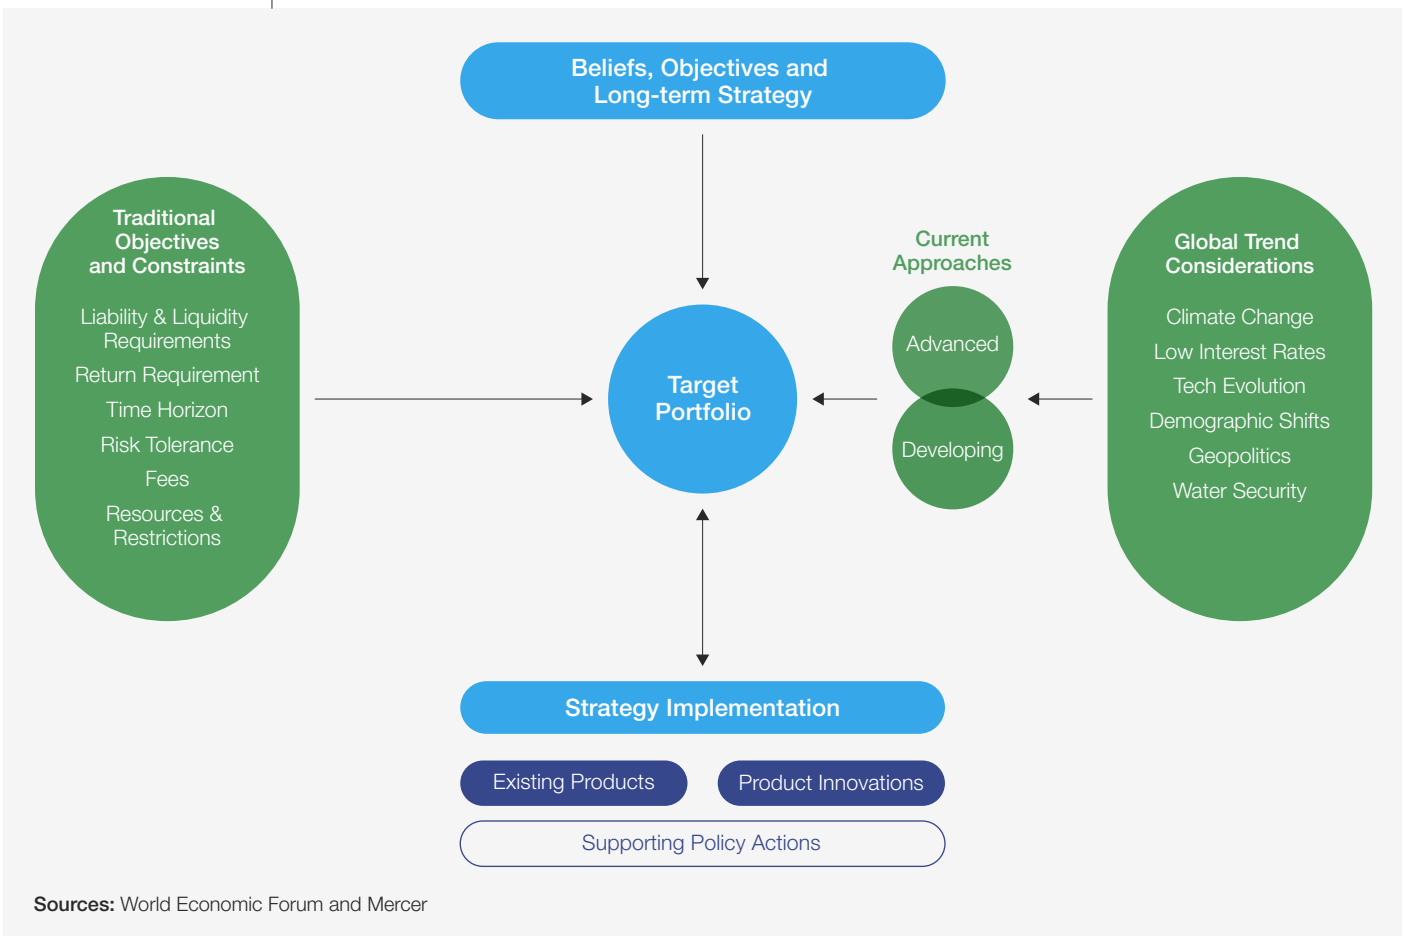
Beliefs, Objectives and Long-term Strategy

Traditional Objectives and Constraints

Liability & Liquidity Requirements

Return Requirement

Time Horizon

Risk Tolerance

Fees

Resources & Restrictions

Target Portfolio

Current Approaches

Advanced

Developing

Global Trend Considerations

Climate Change

Low Interest Rates

Tech Evolution

Demographic Shifts

Geopolitics

Water Security

Strategy Implementation

Existing Products

Product Innovations

Supporting Policy Actions

**Sources:** World Economic Forum and Mercer